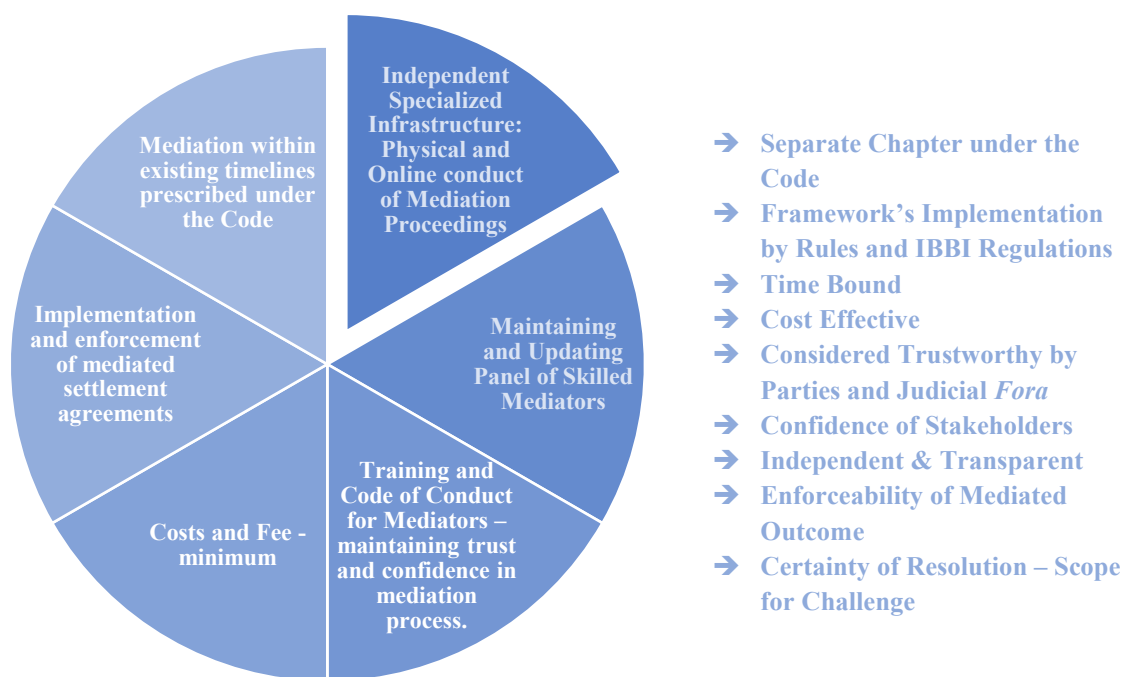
Independent Specialized Infrastructure: Physical and Online conduct of Mediation Proceedings

Maintaining and Updating Panel of Skilled Mediators

Training and Code of Conduct for Mediators – maintaining trust and confidence in mediation process.

Costs and Fee - minimum

Implementation and enforcement of mediated settlement agreements

Mediation within existing timelines prescribed under the Code

➔ Separate Chapter under the Code
➔ Framework's Implementation by Rules and IBBI Regulations
➔ Time Bound
➔ Cost Effective
➔ Considered Trustworthy by Parties and Judicial *Fora*
➔ Confidence of Stakeholders
➔ Independent & Transparent
➔ Enforceability of Mediated Outcome
➔ Certainty of Resolution – Scope for Challenge